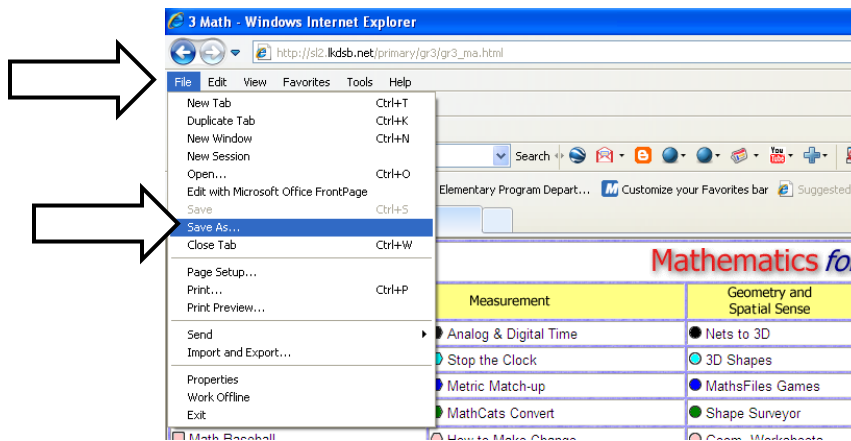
3 Math - Windows Internet Explorer

http://sl2.lkdsb.net/primary/gr3/gr3_ma.html

File Edit View Favorites Tools Help

New Tab Ctrl+T
Duplicate Tab Ctrl+K
New Window Ctrl+N
New Session
Open... Ctrl+O
Edit with Microsoft Office FrontPage
Save Ctrl+S
Save As...
Close Tab Ctrl+W

Page Setup...
Print... Ctrl+P
Print Preview...

Send
Import and Export...

Properties
Work Offline
Exit

Search

Elementary Program Depart... Customize your Favorites bar Suggested

Mathematics fo

| Measurement | Geometry and Spatial Sense |
|---|---|
| Analog & Digital Time | Nets to 3D |
| Stop the Clock | 3D Shapes |
| Metric Match-up | MathsFiles Games |
| MathCats Convert | Shape Surveyor |

Math Baseball How to Make Change Geom. Worksheets